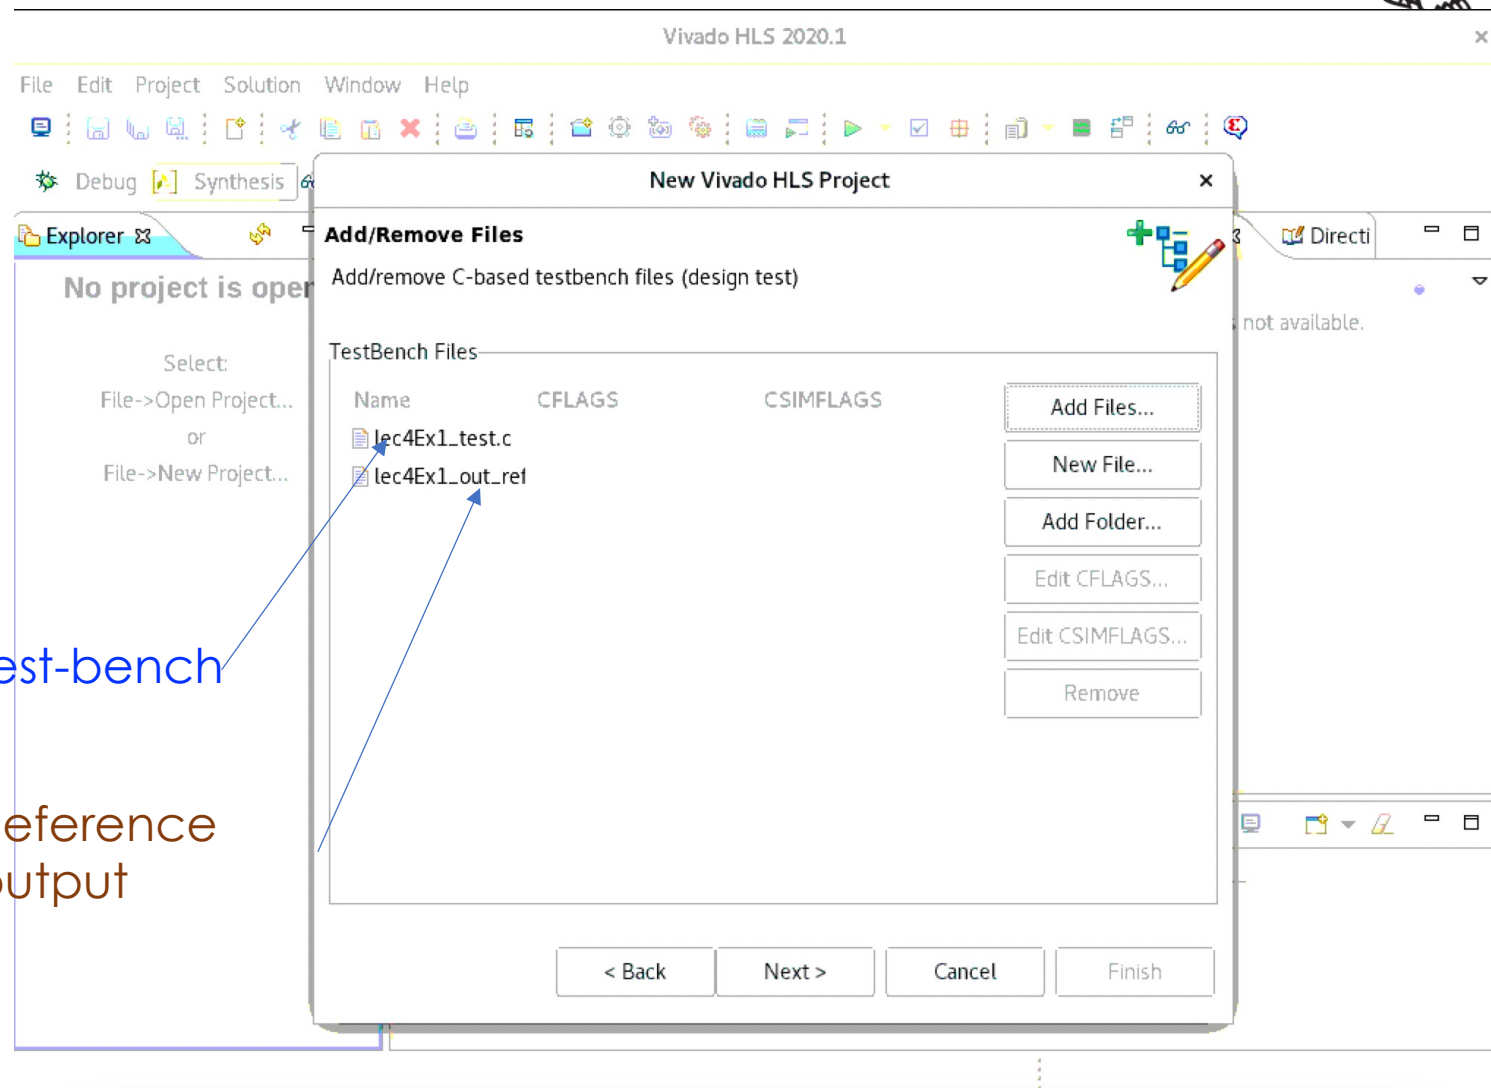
Vivado HLS 2020.1

File Edit Project Solution Window Help

Debug Synthesis

Explorer

No project is oper

Select:
File->Open Project...
or
File->New Project...

est-bench

eference
utput

New Vivado HLS Project

Add/Remove Files

Add/remove C-based testbench files (design test)

TestBench Files

| Name | CFLAGS | CSIMFLAGS |
|---|---|---|
| lec4Ex1_test.c | | |
| lec4Ex1_out_ref | | |

Add Files...
New File...
Add Folder...
Edit CFLAGS...
Edit CSIMFLAGS...
Remove

< Back Next > Cancel Finish

Directi

not available.